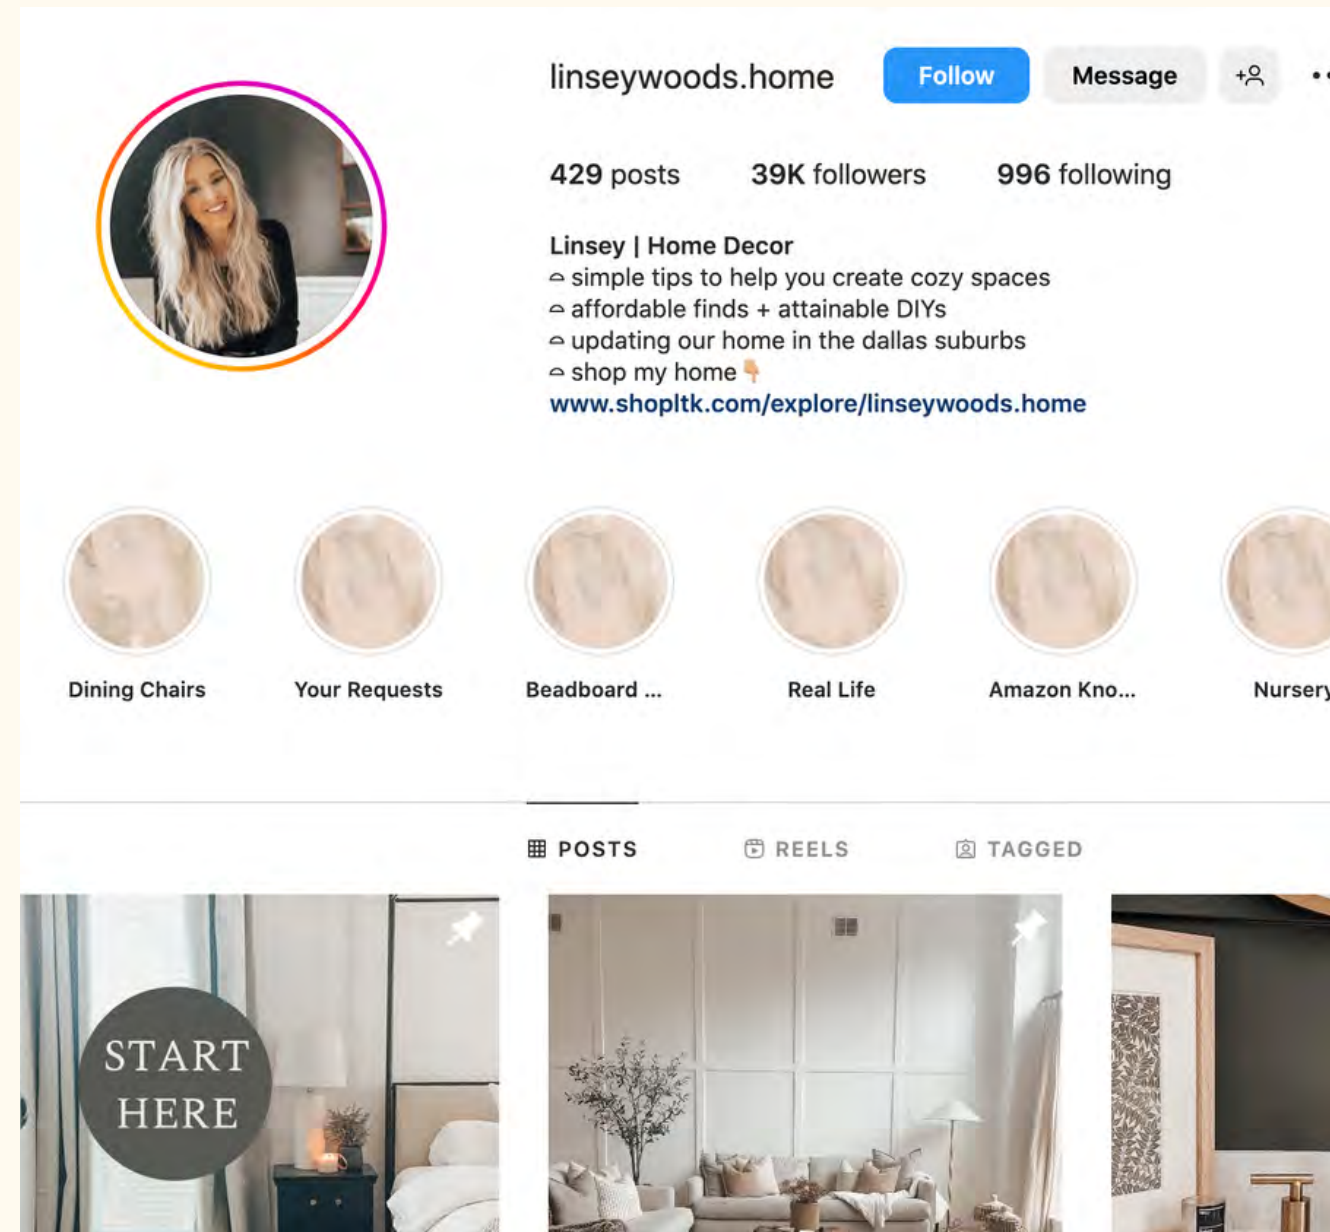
linseywoods.home Follow Message

429 posts 39K followers 996 following

Linsey | Home Decor
⌓ simple tips to help you create cozy spaces
⌓ affordable finds + attainable DIYs
⌓ updating our home in the dallas suburbs
⌓ shop my home 👇
www.shopltk.com/explore/linseywoods.home

Dining Chairs
Your Requests
Beadboard ...
Real Life
Amazon Kno...
Nursery

POSTS REELS TAGGED

START HERE